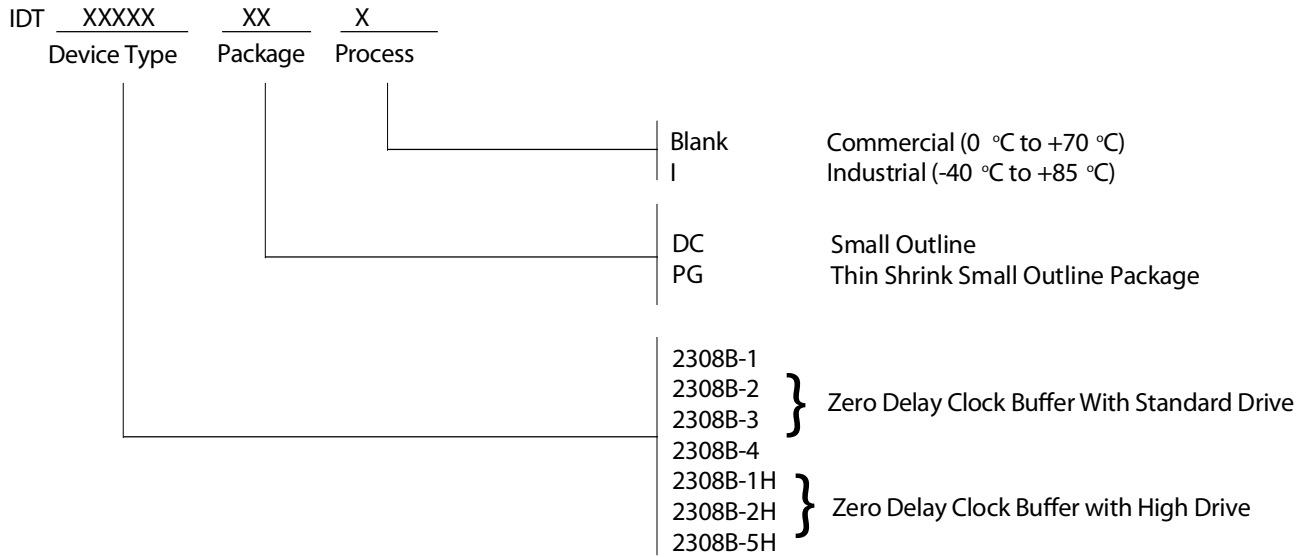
IDT XXXXX XX X
Device Type Package Process

Blank Commercial (0 °C to +70 °C)
I Industrial (-40 °C to +85 °C)

DC Small Outline
PG Thin Shrink Small Outline Package

2308B-1
2308B-2
2308B-3
2308B-4
Zero Delay Clock Buffer With Standard Drive

2308B-1H
2308B-2H
2308B-5H
Zero Delay Clock Buffer with High Drive